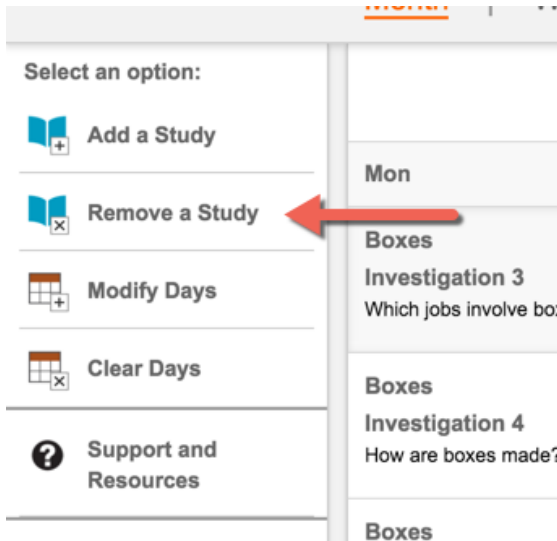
Month | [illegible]

Select an option:

Add a Study

Remove a Study

Modify Days

Clear Days

Support and Resources

Mon

Boxes

Investigation 3

Which jobs involve bo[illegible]

Boxes

Investigation 4

How are boxes made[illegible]

Boxes